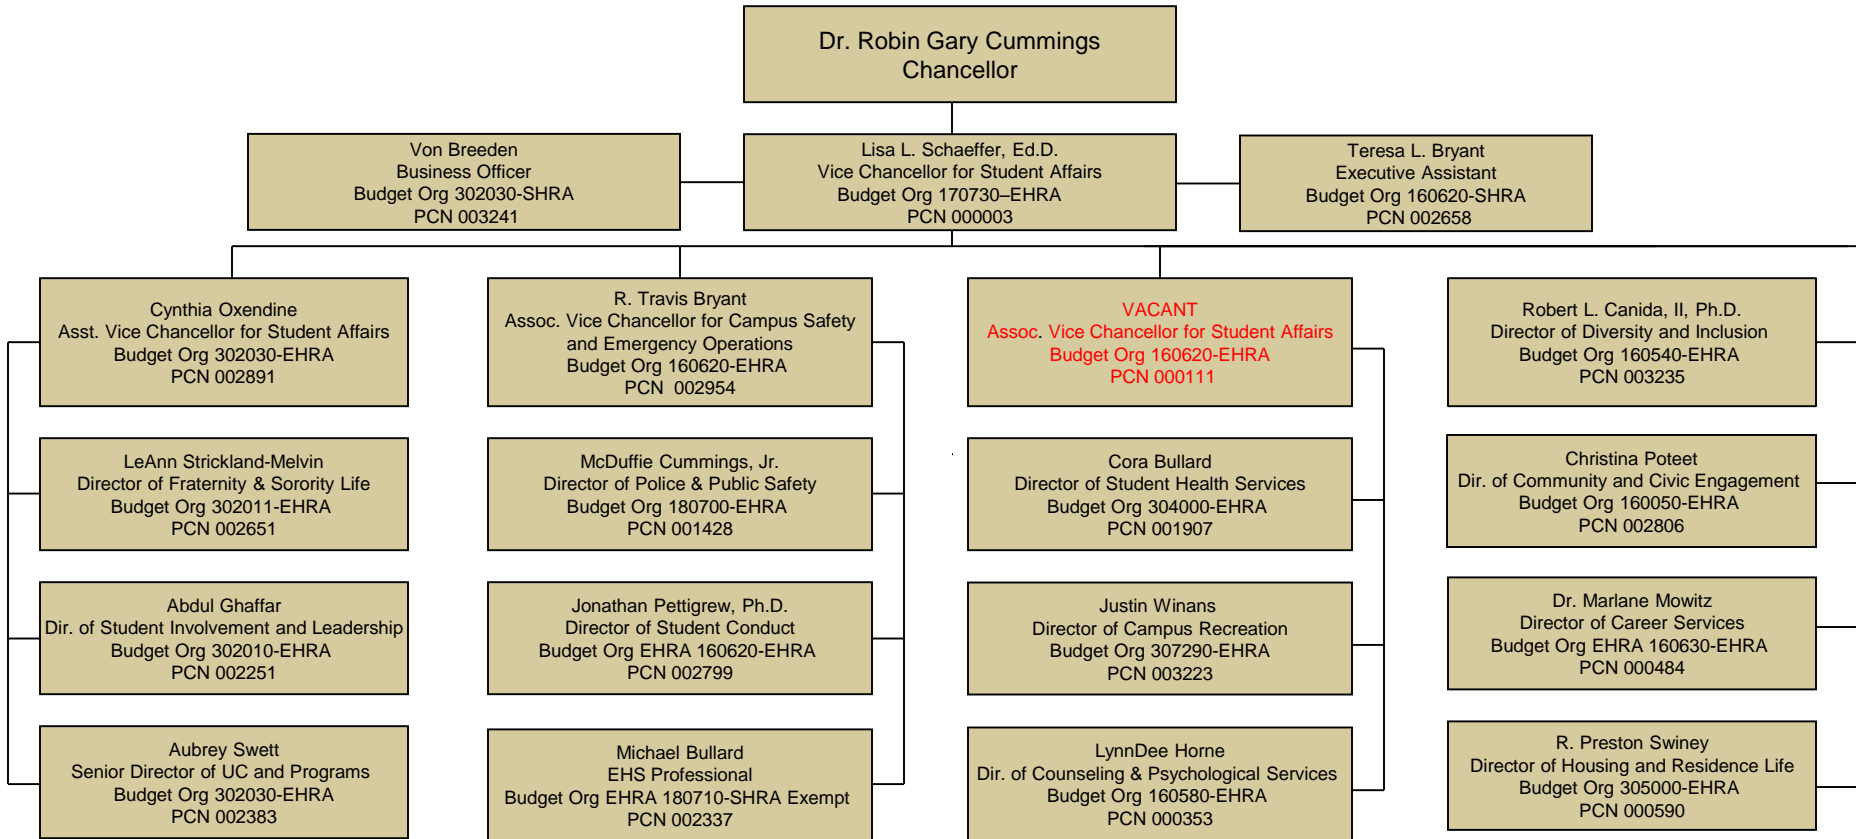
Dr. Robin Gary Cummings
Chancellor

Von Breeden
Business Officer
Budget Org 302030-SHRA
PCN 003241

Lisa L. Schaeffer, Ed.D.
Vice Chancellor for Student Affairs
Budget Org 170730–EHRA
PCN 000003

Teresa L. Bryant
Executive Assistant
Budget Org 160620-SHRA
PCN 002658

Cynthia Oxendine
Asst. Vice Chancellor for Student Affairs
Budget Org 302030-EHRA
PCN 002891

LeAnn Strickland-Melvin
Director of Fraternity & Sorority Life
Budget Org 302011-EHRA
PCN 002651

Abdul Ghaffar
Dir. of Student Involvement and Leadership
Budget Org 302010-EHRA
PCN 002251

Aubrey Swett
Senior Director of UC and Programs
Budget Org 302030-EHRA
PCN 002383

R. Travis Bryant
Assoc. Vice Chancellor for Campus Safety and Emergency Operations
Budget Org 160620-EHRA
PCN 002954

McDuffie Cummings, Jr.
Director of Police & Public Safety
Budget Org 180700-EHRA
PCN 001428

Jonathan Pettigrew, Ph.D.
Director of Student Conduct
Budget Org EHRA 160620-EHRA
PCN 002799

Michael Bullard
EHS Professional
Budget Org EHRA 180710-SHRA Exempt
PCN 002337

VACANT
Assoc. Vice Chancellor for Student Affairs
Budget Org 160620-EHRA
PCN 000111

Cora Bullard
Director of Student Health Services
Budget Org 304000-EHRA
PCN 001907

Justin Winans
Director of Campus Recreation
Budget Org 307290-EHRA
PCN 003223

LynnDee Horne
Dir. of Counseling & Psychological Services
Budget Org 160580-EHRA
PCN 000353

Robert L. Canida, II, Ph.D.
Director of Diversity and Inclusion
Budget Org 160540-EHRA
PCN 003235

Christina Poteet
Dir. of Community and Civic Engagement
Budget Org 160050-EHRA
PCN 002806

Dr. Marlane Mowitz
Director of Career Services
Budget Org EHRA 160630-EHRA
PCN 000484

R. Preston Swiney
Director of Housing and Residence Life
Budget Org 305000-EHRA
PCN 000590